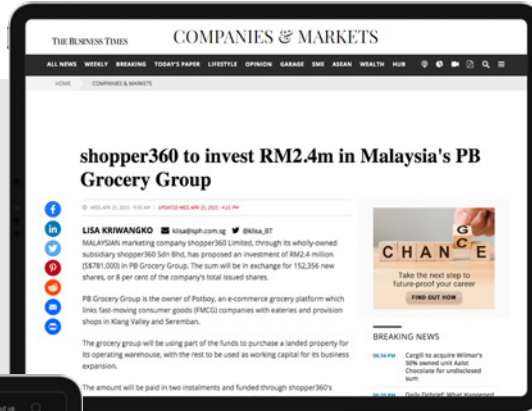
THE BUSINESS TIMES

COMPANIES & MARKETS

ALL NEWS WEEKLY BREAKING TODAY'S PAPER LIFESTYLE OPINION GARAGE SME ASEAN WEALTH HUB

HOME COMPANIES & MARKETS

shopper360 to invest RM2.4m in Malaysia's PB Grocery Group

WED, APR 25, 2023 - 9:55 AM | UPDATED WED, APR 25, 2023 - 4:25 PM

LISA KRIWANGKO klisa@sph.com.sg @klisa_BT

MALAYSIAN marketing company shopper360 Limited, through its wholly-owned subsidiary shopper360 Sdn Bhd, has proposed an investment of RM2.4 million (S$781,000) in PB Grocery Group. The sum will be in exchange for 152,356 new shares, or 8 per cent of the company's total issued shares.

PB Grocery Group is the owner of Potboy, an e-commerce grocery platform which links fast-moving consumer goods (FMCG) companies with eateries and provision shops in Klang Valley and Seremban.

The grocery group will be using part of the funds to purchase a landed property for its operating warehouse, with the rest to be used as working capital for its business expansion.

The amount will be paid in two instalments and funded through shopper360's

CHANCE

Take the next step to future-proof your career

FIND OUT HOW

BREAKING NEWS

Cargill to acquire Wilmar's 50% owned unit Aalst Chocolate for undisclosed sum

Daily Debrief: What Happened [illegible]